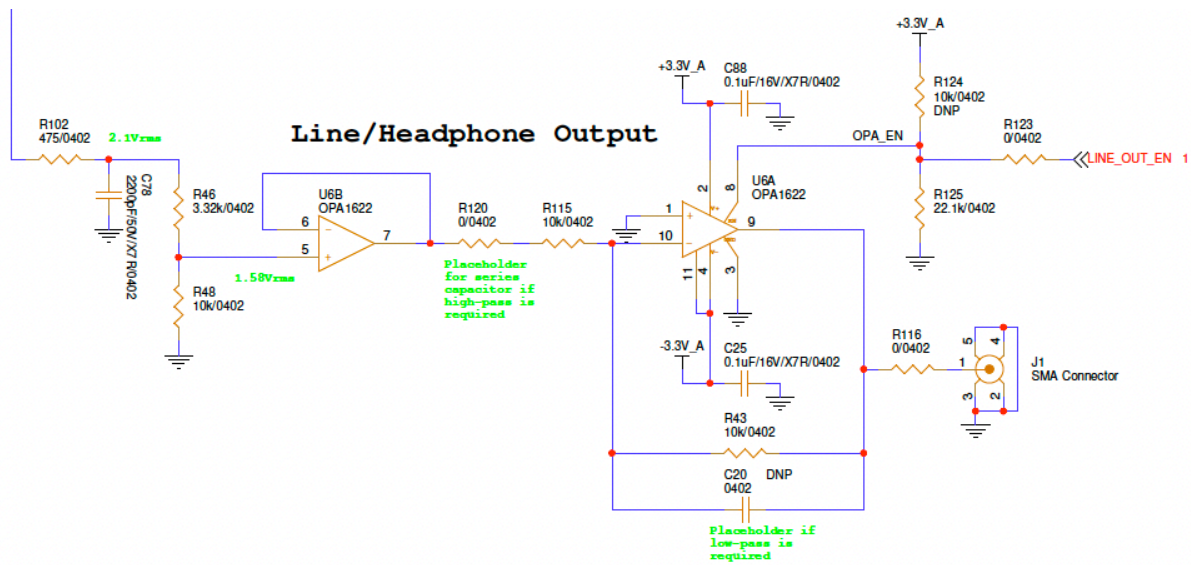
Line/Headphone Output

R102
475/0402
2.1Vrms

C78
2200pF/50V/X7R/0402

R46
3.32k/0402

R48
10k/0402

1.58Vrms

U6B
OPA1622

6
5
7

R120
0/0402

Placeholder for series capacitor if high-pass is required

R115
10k/0402

+3.3V_A
C88
0.1uF/16V/X7R/0402

U6A
OPA1622

2
8
1
10
9
11
4
3

-3.3V_A
C25
0.1uF/16V/X7R/0402

R43
10k/0402

C20
0402
DNP

Placeholder if low-pass is required

+3.3V_A
R124
10k/0402
DNP

OPA_EN

R123
0/0402

LINE_OUT_EN 1

R125
22.1k/0402

R116
0/0402

1
5
4
3
2

J1
SMA Connector